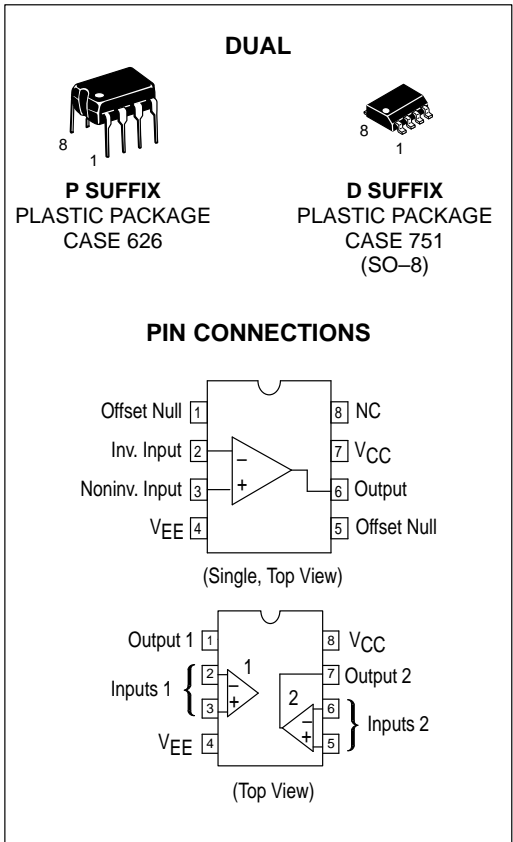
DUAL

8
1

P SUFFIX
PLASTIC PACKAGE
CASE 626

8
1

D SUFFIX
PLASTIC PACKAGE
CASE 751
(SO–8)

PIN CONNECTIONS

Offset Null 1
Inv. Input 2
Noninv. Input 3
$V_{EE}$ 4
8 NC
7 $V_{CC}$
6 Output
5 Offset Null
–
+

(Single, Top View)

Output 1 1
Inputs 1 2
3
$V_{EE}$ 4
8 $V_{CC}$
7 Output 2
6
5 Inputs 2
1
–
+
2
–
+

(Top View)